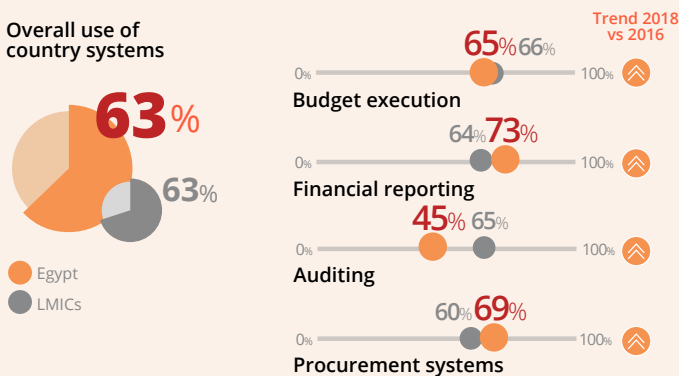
Overall use of country systems

63%

63%

Egypt

LMICs

Trend 2018 vs 2016

65% 66%

0% 100%

Budget execution

64% 73%

0% 100%

Financial reporting

45% 65%

0% 100%

Auditing

60% 69%

0% 100%

Procurement systems